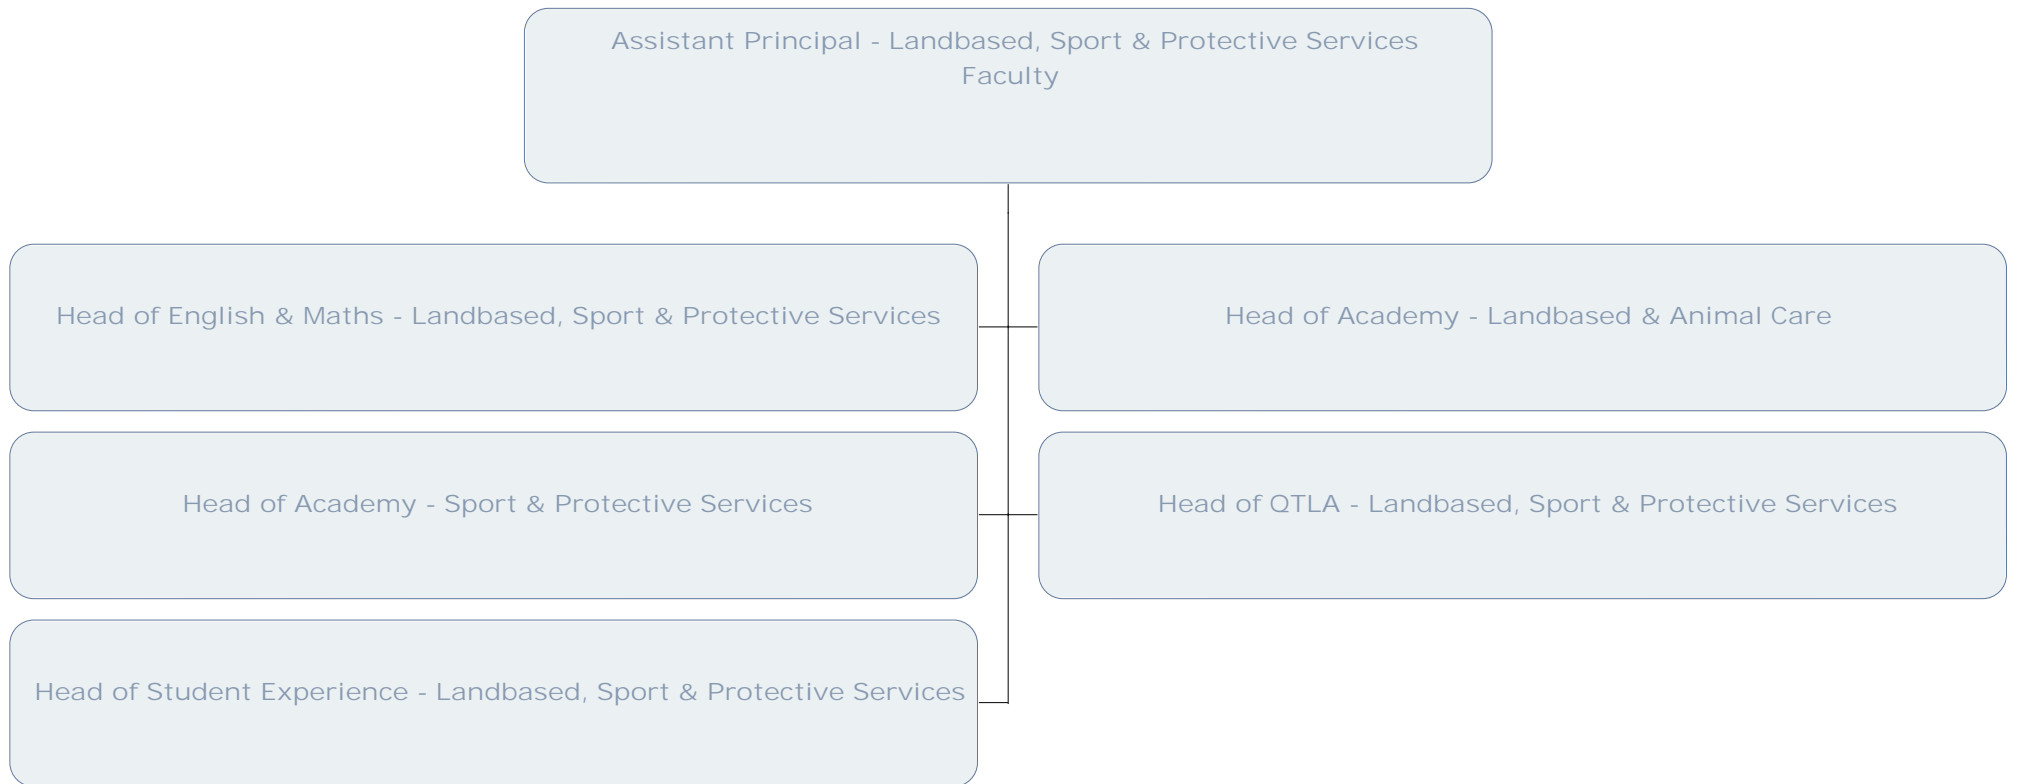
Assistant Principal - Landbased, Sport & Protective Services Faculty

Head of English & Maths - Landbased, Sport & Protective Services

Head of Academy - Landbased & Animal Care

Head of Academy - Sport & Protective Services

Head of QTLA - Landbased, Sport & Protective Services

Head of Student Experience - Landbased, Sport & Protective Services